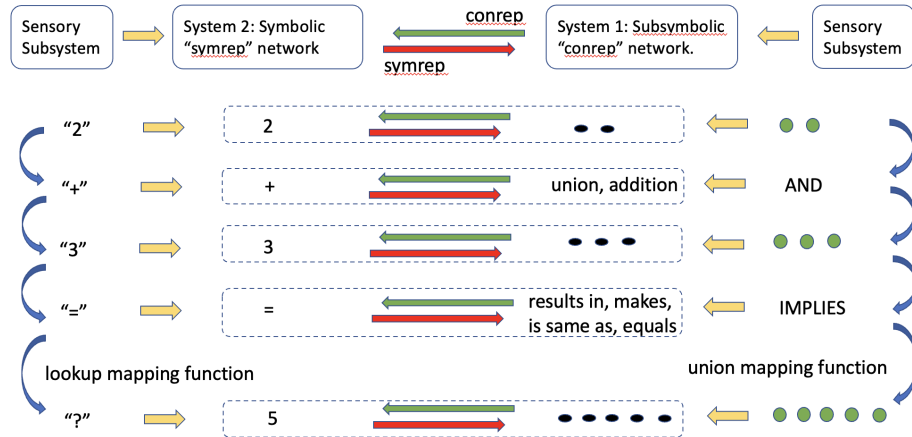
Sensory Subsystem

System 2: Symbolic "symrep" network

conrep

symrep

System 1: Subsymbolic "conrep" network.

Sensory Subsystem

"2"

2

"+"

+

union, addition

AND

"3"

3

"="

=

results in, makes, is same as, equals

IMPLIES

lookup mapping function

union mapping function

"?"

5